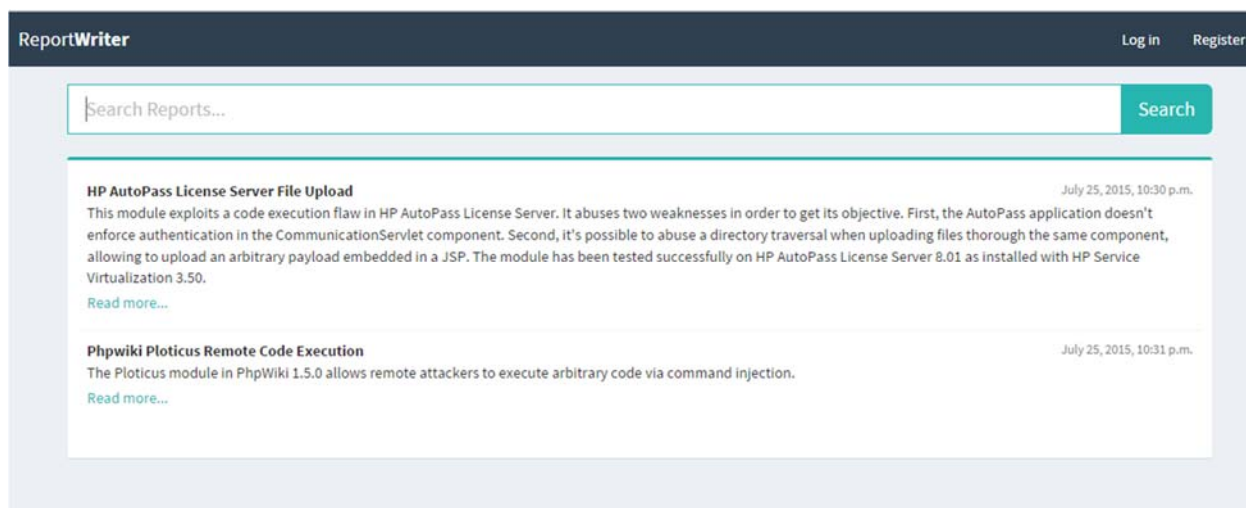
ReportWriter

Log in Register

Search Reports...

Search

HP AutoPass License Server File Upload

July 25, 2015, 10:30 p.m.

This module exploits a code execution flaw in HP AutoPass License Server. It abuses two weaknesses in order to get its objective. First, the AutoPass application doesn't enforce authentication in the CommunicationServlet component. Second, it's possible to abuse a directory traversal when uploading files thorough the same component, allowing to upload an arbitrary payload embedded in a JSP. The module has been tested successfully on HP AutoPass License Server 8.01 as installed with HP Service Virtualization 3.50.

Read more...

Phpwiki Ploticus Remote Code Execution

July 25, 2015, 10:31 p.m.

The Ploticus module in PhpWiki 1.5.0 allows remote attackers to execute arbitrary code via command injection.

Read more...